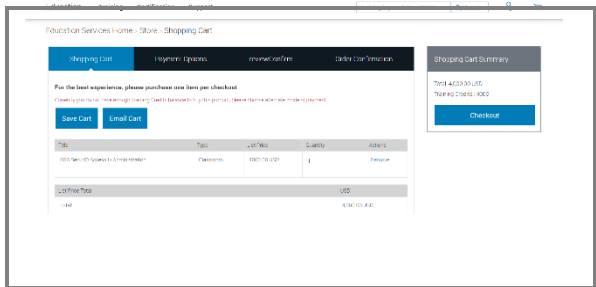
Education Services Home › Store › Shopping Cart

Shopping Cart
Payment Options
Review/Confirm
Order Confirmation

For the best experience, please purchase one item per checkout

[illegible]

Save Cart
Email Cart

| Title | Type | List Price | Quantity | Actions |
|---|---|---|---|---|
| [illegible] | Classroom | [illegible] | 1 | Remove |

| List Price Total | USD |
|---|---|
| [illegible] | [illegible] |

Shopping Cart Summary

Total: 4,000.00 USD
Training Credits: 4000

Checkout